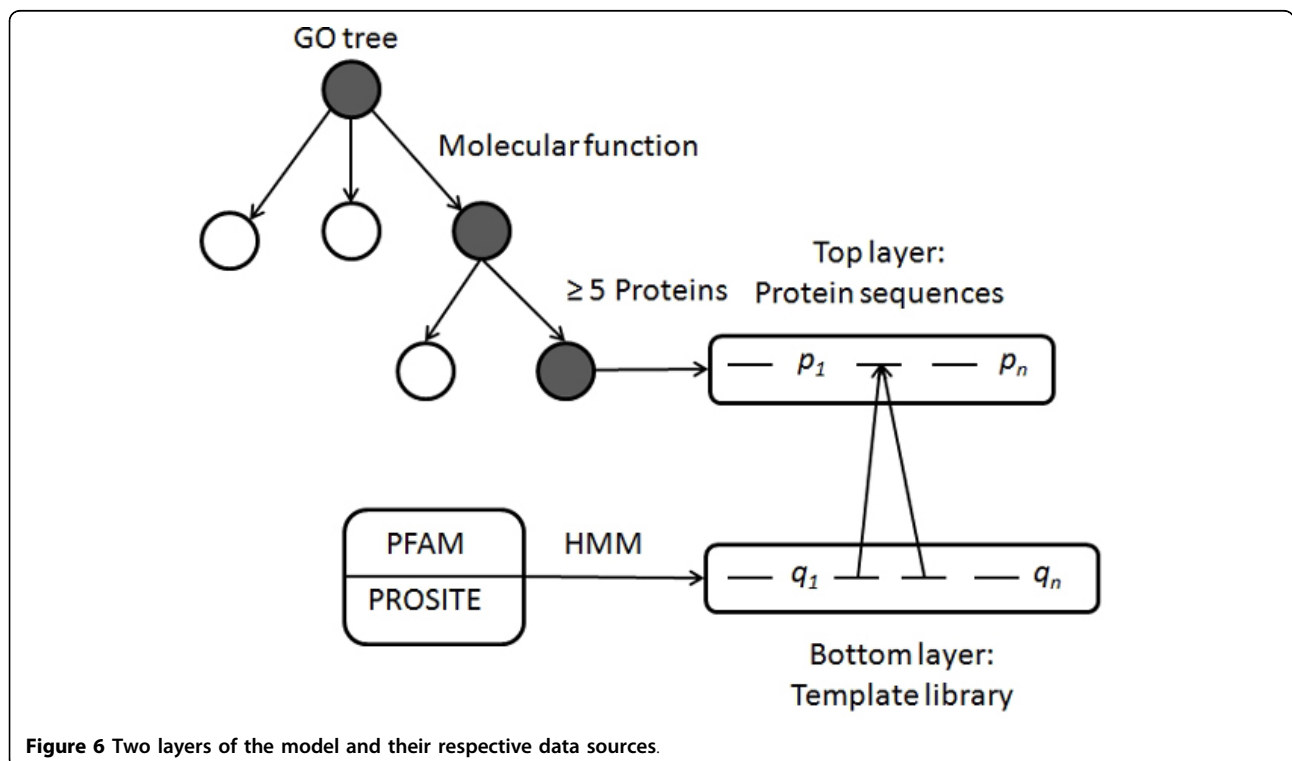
GO tree

Molecular function

Top layer:
Protein sequences

≥ 5 Proteins

— $p_1$ — — $p_n$

PFAM

PROSITE

HMM

— $q_1$ — — $q_n$

Bottom layer:
Template library

**Figure 6** Two layers of the model and their respective data sources.